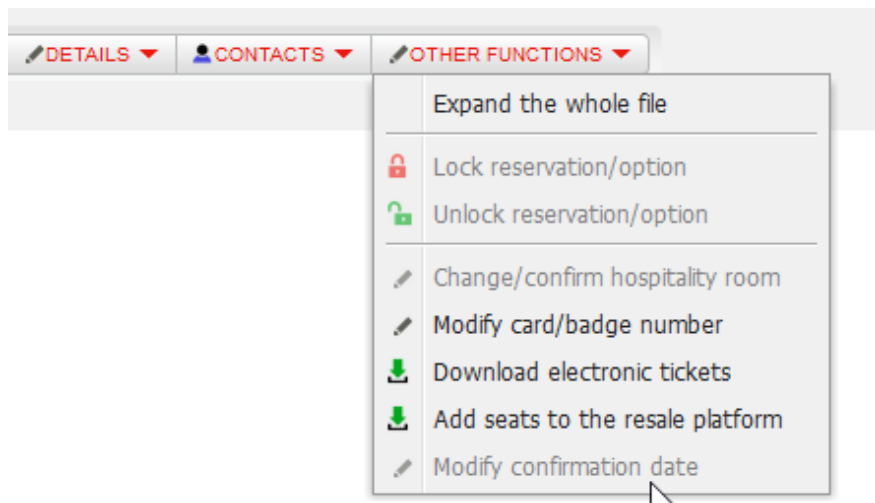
DETAILS CONTACTS OTHER FUNCTIONS

Expand the whole file

Lock reservation/option

Unlock reservation/option

Change/confirm hospitality room

Modify card/badge number

Download electronic tickets

Add seats to the resale platform

Modify confirmation date